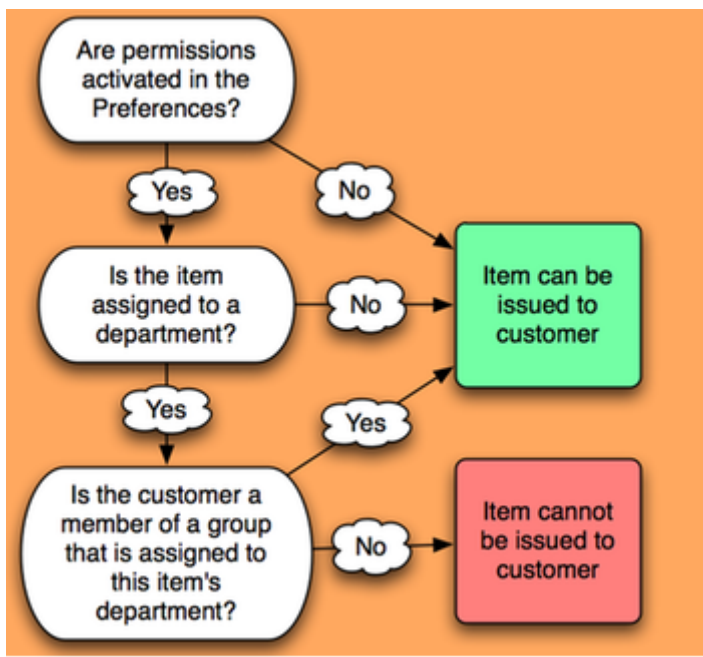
Are permissions activated in the Preferences?

Yes

No

Is the item assigned to a department?

No

Item can be issued to customer

Yes

Yes

Is the customer a member of a group that is assigned to this item's department?

No

Item cannot be issued to customer